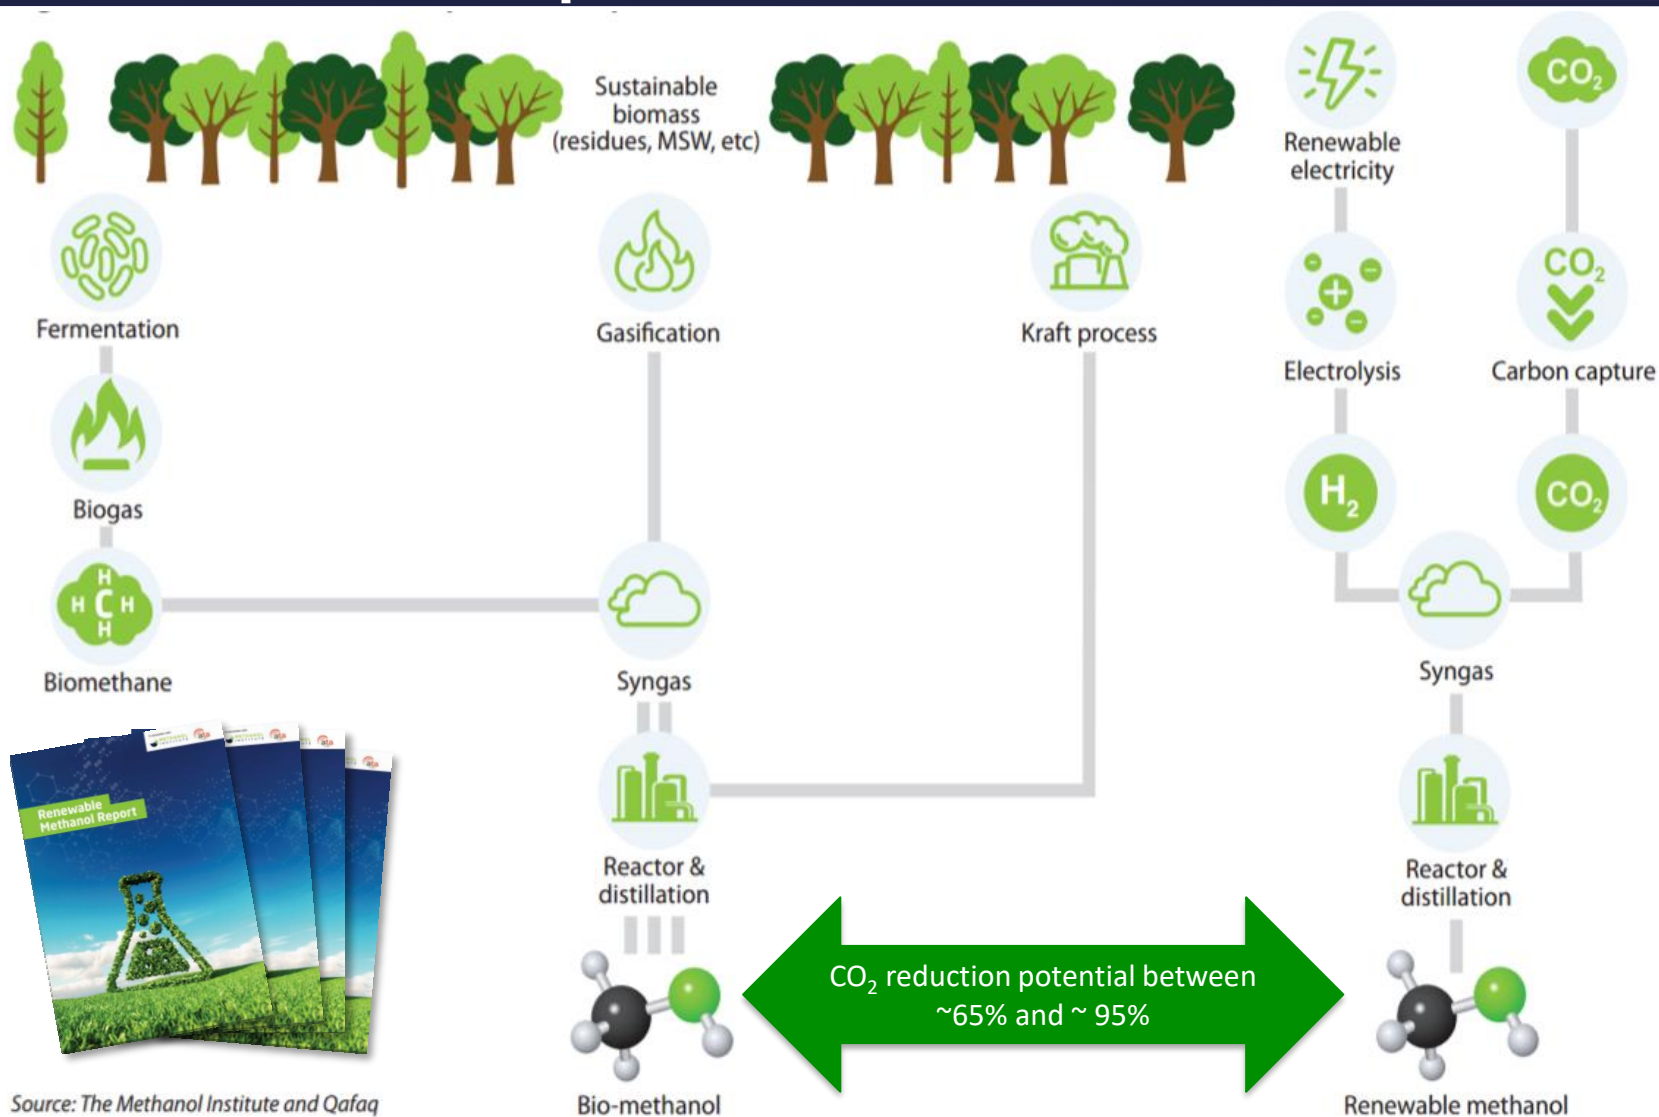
Sustainable biomass (residues, MSW, etc)

Renewable electricity

$CO_2$

Fermentation

Gasification

Kraft process

Electrolysis

$CO_2$

Carbon capture

Biogas

$H_2$

$CO_2$

H
H C H
H

Biomethane

Syngas

Syngas

Renewable Methanol Report

Reactor & distillation

Reactor & distillation

$CO_2$ reduction potential between ~65% and ~ 95%

Source: The Methanol Institute and Qafaq

Bio-methanol

Renewable methanol